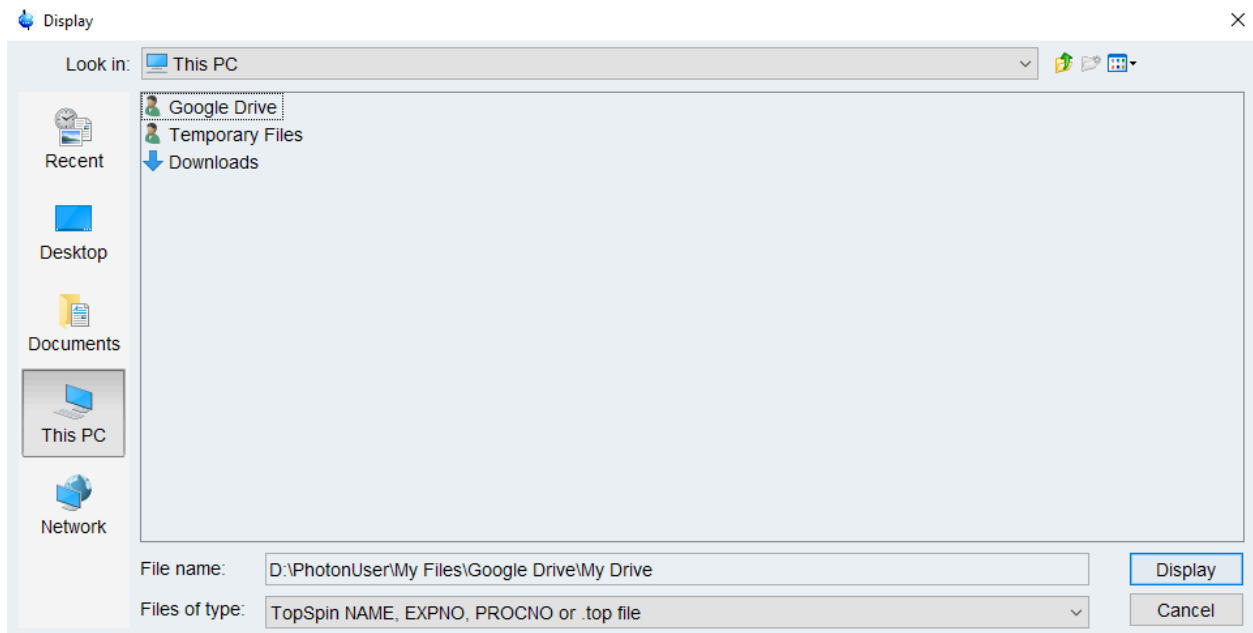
Display

Look in: This PC

Recent
Desktop
Documents
This PC
Network

Google Drive
Temporary Files
Downloads

File name: D:\PhotonUser\My Files\Google Drive\My Drive
Files of type: TopSpin NAME, EXPNO, PROCNO or .top file

Display
Cancel